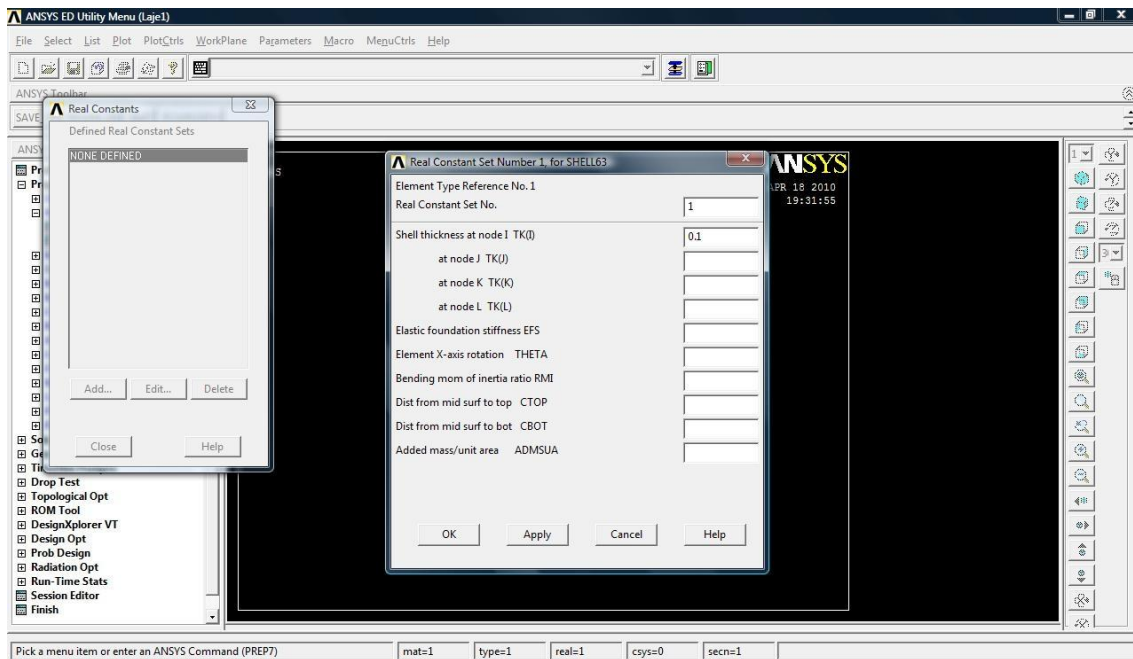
ANSYS ED Utility Menu (Laje1)

File Select List Plot PlotCtrls WorkPlane Parameters Macro MenuCtrls Help

ANSYS Toolbar

SAVE

Real Constants

Defined Real Constant Sets

NONE DEFINED

Add... Edit... Delete

Close Help

ANSY
Pr
Pr
So
Ge
Ti
Drop Test
Topological Opt
ROM Tool
DesignXplorer VT
Design Opt
Prob Design
Radiation Opt
Run-Time Stats
Session Editor
Finish

Real Constant Set Number 1, for SHELL63

Element Type Reference No. 1
Real Constant Set No. 1

Shell thickness at node I TK(I) 0.1
at node J TK(J)
at node K TK(K)
at node L TK(L)
Elastic foundation stiffness EFS
Element X-axis rotation THETA
Bending mom of inertia ratio RMI
Dist from mid surf to top CTOP
Dist from mid surf to bot CBOT
Added mass/unit area ADMSUA

OK Apply Cancel Help

ANSYS
APR 18 2010
19:31:55

Pick a menu item or enter an ANSYS Command (PREP7)

mat=1 type=1 real=1 csys=0 secn=1